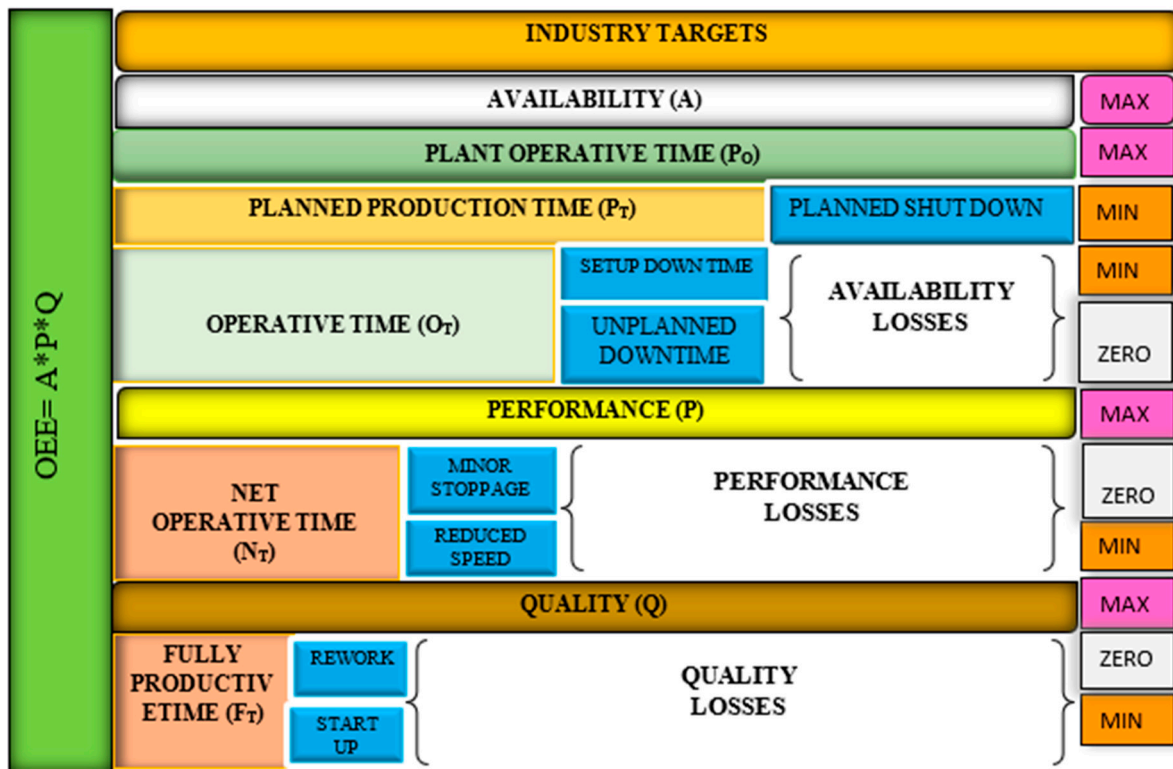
OEE= A*P*Q

INDUSTRY TARGETS

AVAILABILITY (A)

MAX

PLANT OPERATIVE TIME ($P_O$)

MAX

PLANNED PRODUCTION TIME ($P_T$)

PLANNED SHUT DOWN

MIN

OPERATIVE TIME ($O_T$)

SETUP DOWN TIME

UNPLANNED DOWNTIME

AVAILABILITY LOSSES

MIN

ZERO

PERFORMANCE (P)

MAX

NET OPERATIVE TIME ($N_T$)

MINOR STOPPAGE

REDUCED SPEED

PERFORMANCE LOSSES

ZERO

MIN

QUALITY (Q)

MAX

FULLY PRODUCTIV ETIME ($F_T$)

REWORK

START UP

QUALITY LOSSES

ZERO

MIN